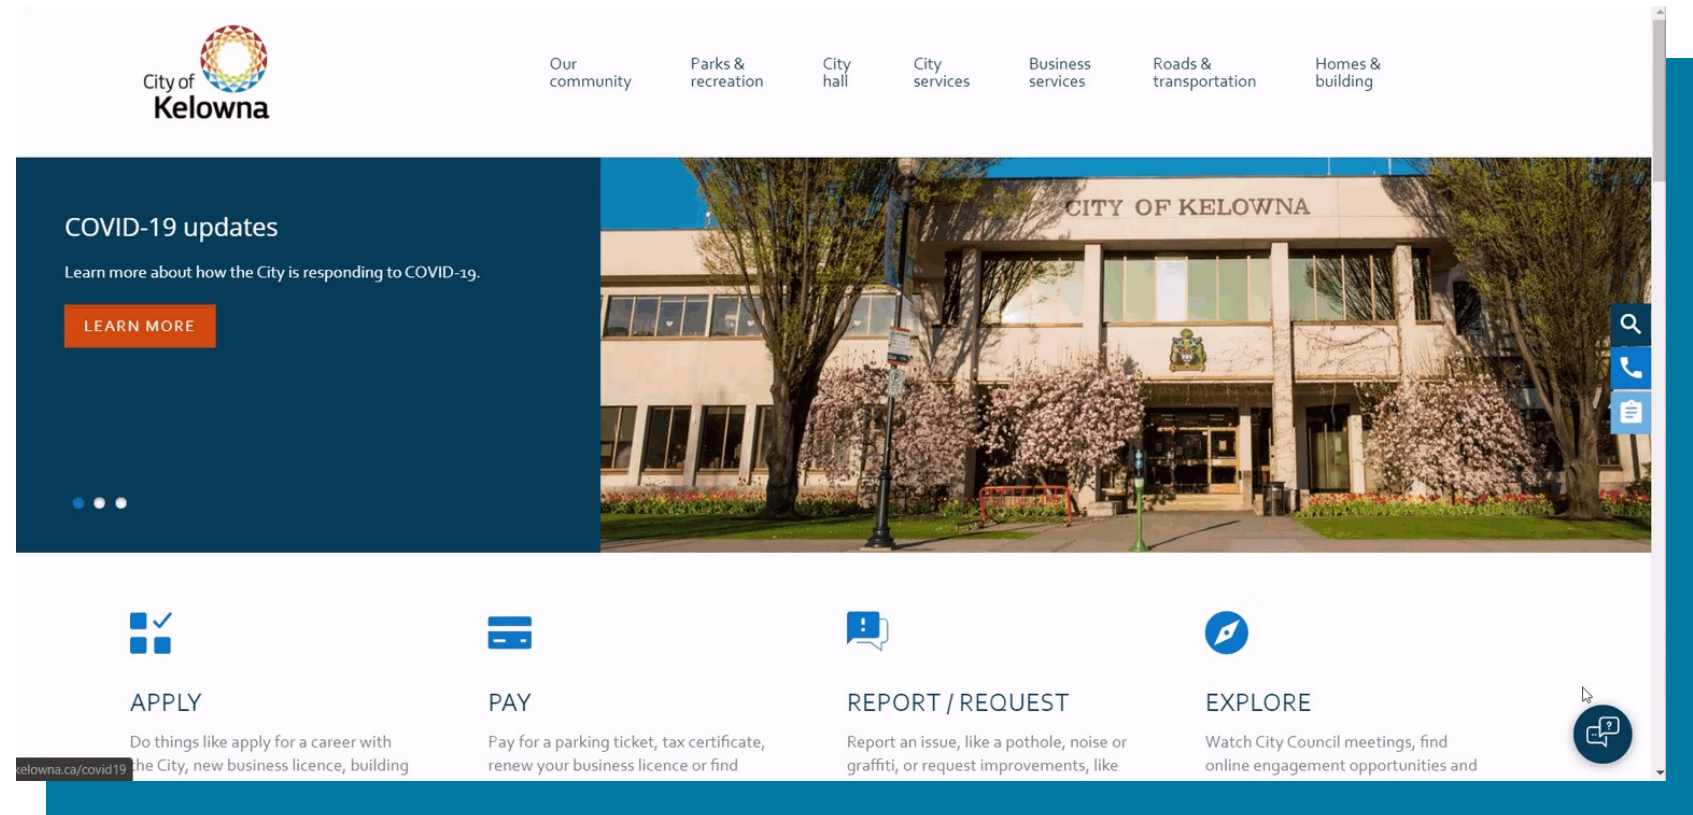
City of Kelowna

Our community
Parks & recreation
City hall
City services
Business services
Roads & transportation
Homes & building

COVID-19 updates

Learn more about how the City is responding to COVID-19.

LEARN MORE

CITY OF KELOWNA

APPLY

Do things like apply for a career with the City, new business licence, building

PAY

Pay for a parking ticket, tax certificate, renew your business licence or find

REPORT / REQUEST

Report an issue, like a pothole, noise or graffiti, or request improvements, like

EXPLORE

Watch City Council meetings, find online engagement opportunities and

kelowna.ca/covid19